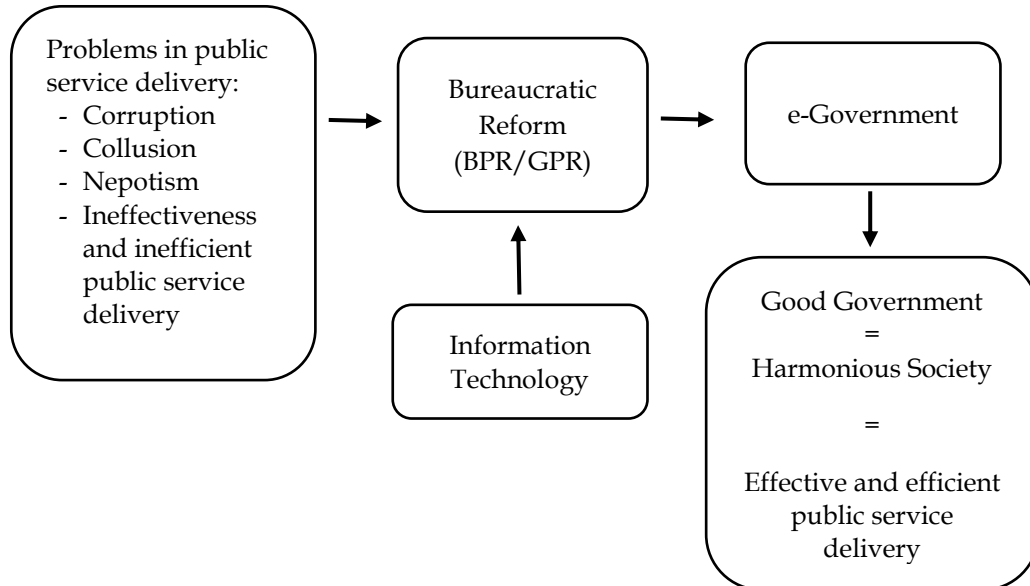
Problems in public service delivery:
- Corruption
- Collusion
- Nepotism
- Ineffectiveness and inefficient public service delivery

Bureaucratic Reform (BPR/GPR)

e-Government

Information Technology

Good Government
=
Harmonious Society
=
Effective and efficient public service delivery